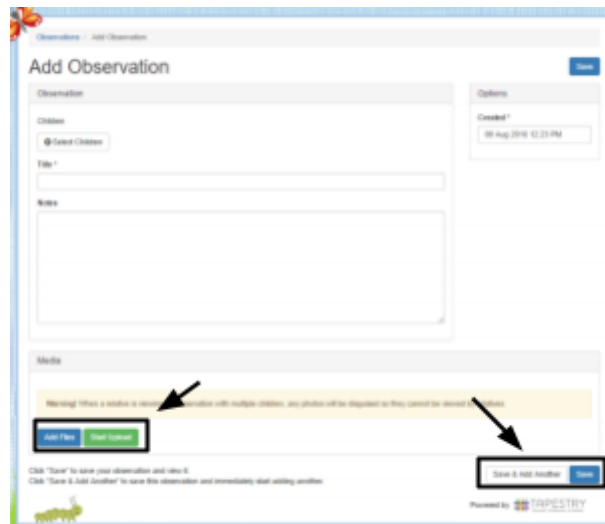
Observations / Add Observation

Add Observation

Save

Observation

Children

Select Children

Title *

Notes

Options

Created *

08 Aug 2016 12:23 PM

Media

Warning! When a relative is viewing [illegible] observation with multiple children, any photos will be disguised so they cannot be viewed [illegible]

Add Files

Start Upload

Click "Save" to save your observation and view it.
Click "Save & Add Another" to save this observation and immediately start adding another.

Save & Add Another

Save

Powered by TAPESTRY